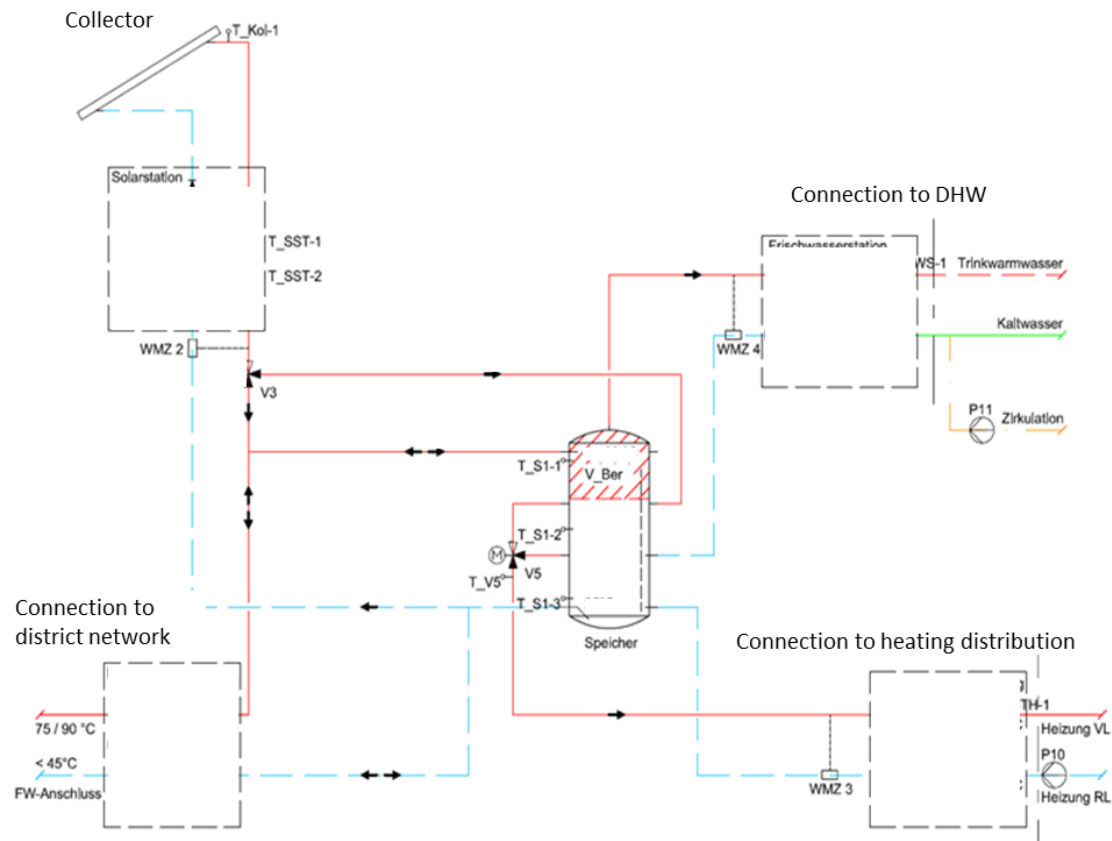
Collector

T_Kol-1

Solarstation

T_SST-1

T_SST-2

WMZ 2

V3

Connection to DHW

Frischwasserstation

WS-1

Trinkwarmwasser

Kaltwasser

WMZ 4

P11

Zirkulation

T_S1-1

V_Ber

T_S1-2

V5

T_V5

T_S1-3

Speicher

Connection to district network

Connection to heating distribution

75 / 90 °C

< 45°C

FW-Anschluss

WMZ 3

TH-1

Heizung VL

P10

Heizung RL